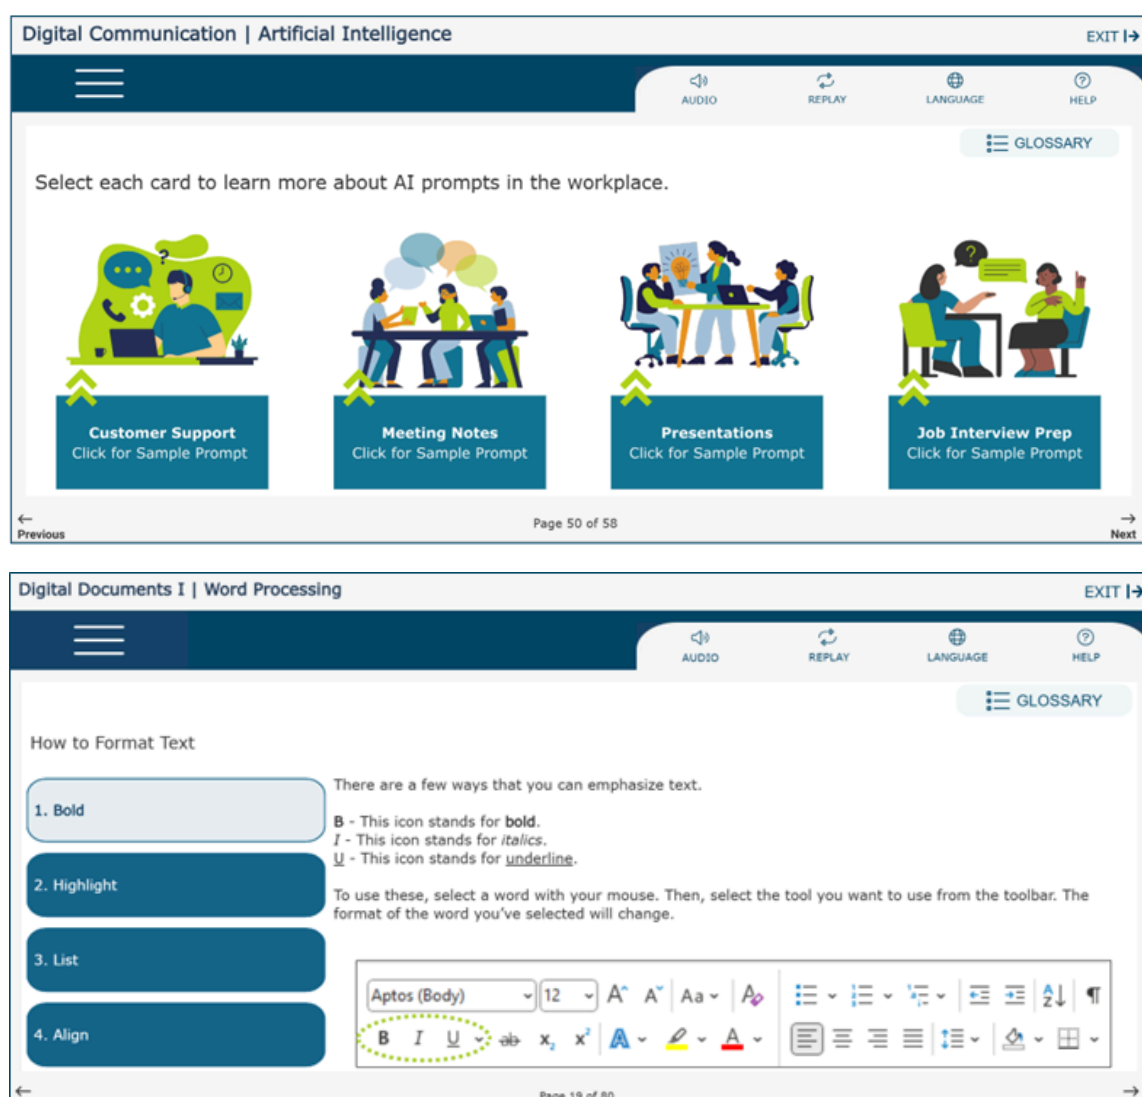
Digital Communication | Artificial Intelligence

EXIT

AUDIO
REPLAY
LANGUAGE
HELP

GLOSSARY

Select each card to learn more about AI prompts in the workplace.

Customer Support
Click for Sample Prompt

Meeting Notes
Click for Sample Prompt

Presentations
Click for Sample Prompt

Job Interview Prep
Click for Sample Prompt

Previous
Page 50 of 58
Next

Digital Documents I | Word Processing

EXIT

AUDIO
REPLAY
LANGUAGE
HELP

GLOSSARY

How to Format Text

1. Bold
2. Highlight
3. List
4. Align

There are a few ways that you can emphasize text.

B - This icon stands for **bold**.
*I* - This icon stands for *italics*.
U - This icon stands for underline.

To use these, select a word with your mouse. Then, select the tool you want to use from the toolbar. The format of the word you've selected will change.

Aptos (Body) 12 A A Aa
B I U ab $x_2$ $x^2$ A A

Page 19 of 80